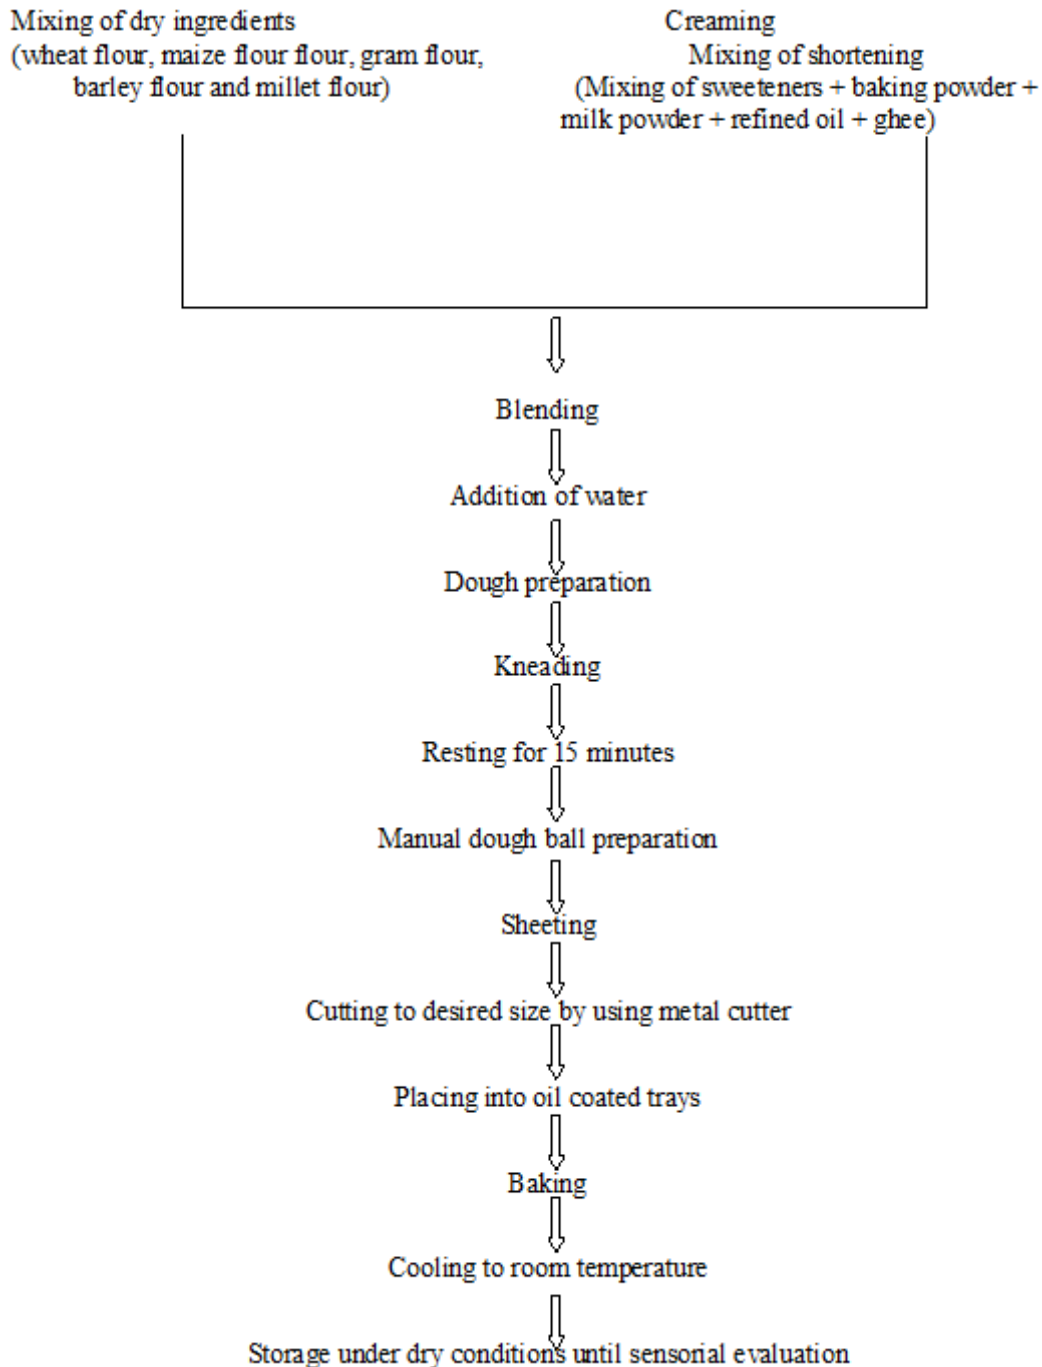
Mixing of dry ingredients
(wheat flour, maize flour flour, gram flour, barley flour and millet flour)

Creaming
Mixing of shortening
(Mixing of sweeteners + baking powder + milk powder + refined oil + ghee)

Blending

Addition of water

Dough preparation

Kneading

Resting for 15 minutes

Manual dough ball preparation

Sheeting

Cutting to desired size by using metal cutter

Placing into oil coated trays

Baking

Cooling to room temperature

Storage under dry conditions until sensorial evaluation